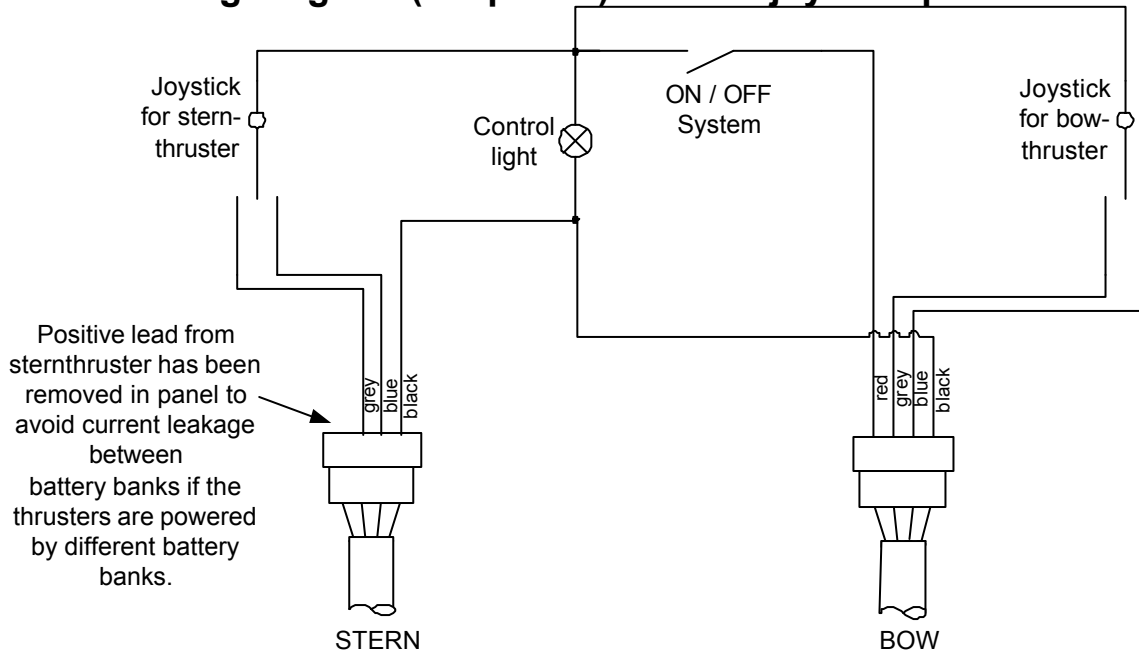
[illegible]

Joystick for stern-thruster

Control light

ON / OFF System

Joystick for bow-thruster

Positive lead from sternthruster has been removed in panel to avoid current leakage between battery banks if the thrusters are powered by different battery banks.

grey
blue
black

red
grey
blue
black

STERN

BOW